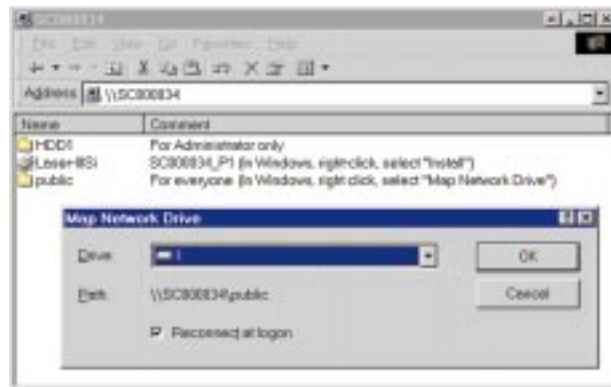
\\SC000834

File Edit View Go Favorites Help

Address \\SC000834

| Name | Comment |
|---|---|
| HDD1 | For Administrator only |
| Laser-MSi | SC000834_P1 (In Windows, right-click, select "Install") |
| public | For everyone (In Windows, right click, select "Map Network Drive") |

Map Network Drive

Drive: I

Path: \\SC000834\public

OK

Cancel

Reconnect at logon